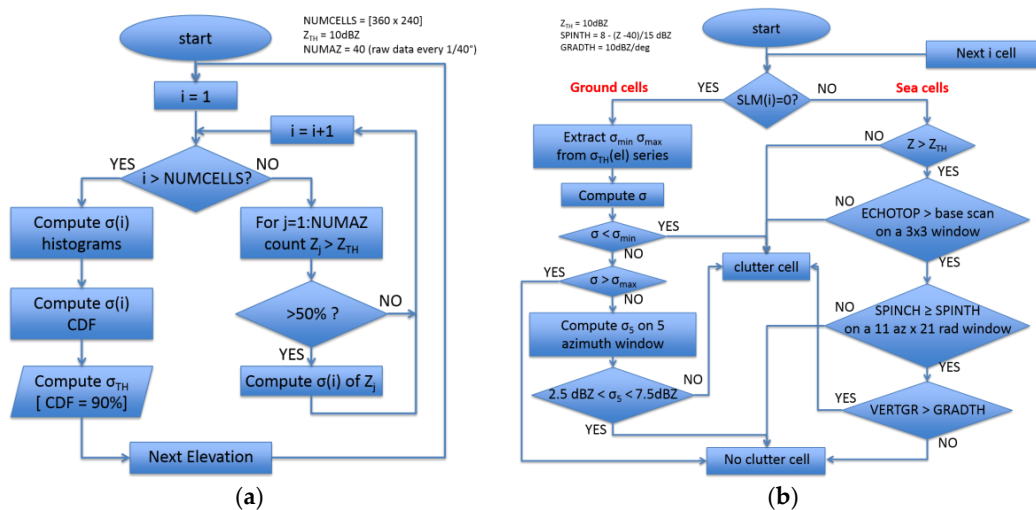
NUMCELLS = [360 x 240]
$Z_{TH}$ = 10dBZ
NUMAZ = 40 (raw data every 1/40°)

start

i = 1

i = i+1

YES

i > NUMCELLS?

NO

Compute σ(i) histograms

For j=1:NUMAZ count $Z_j > Z_{TH}$

>50% ?

NO

YES

Compute σ(i) CDF

Compute σ(i) of $Z_j$

Compute $σ_{TH}$ [ CDF = 90%]

Next Elevation

(a)

$Z_{TH}$ = 10dBZ
SPINTH = 8 - (Z -40)/15 dBZ
GRADTH = 10dBZ/deg

start

Next i cell

Ground cells

YES

SLM(i)=0?

NO

Sea cells

NO

Extract $σ_{min}$ $σ_{max}$ from $σ_{TH}$(el) series

$Z > Z_{TH}$

YES

Compute σ

NO

ECHOTOP > base scan on a 3x3 window

YES

$σ < σ_{min}$

NO

clutter cell

YES

YES

$σ > σ_{max}$

NO

NO

SPINCH ≥ SPINTH on a 11 az x 21 rad window

Compute $σ_5$ on 5 azimuth window

YES

NO

$2.5 \text{ dBZ} < σ_5 < 7.5\text{dBZ}$

YES

VERTGR > GRADTH

YES

NO

No clutter cell

(b)